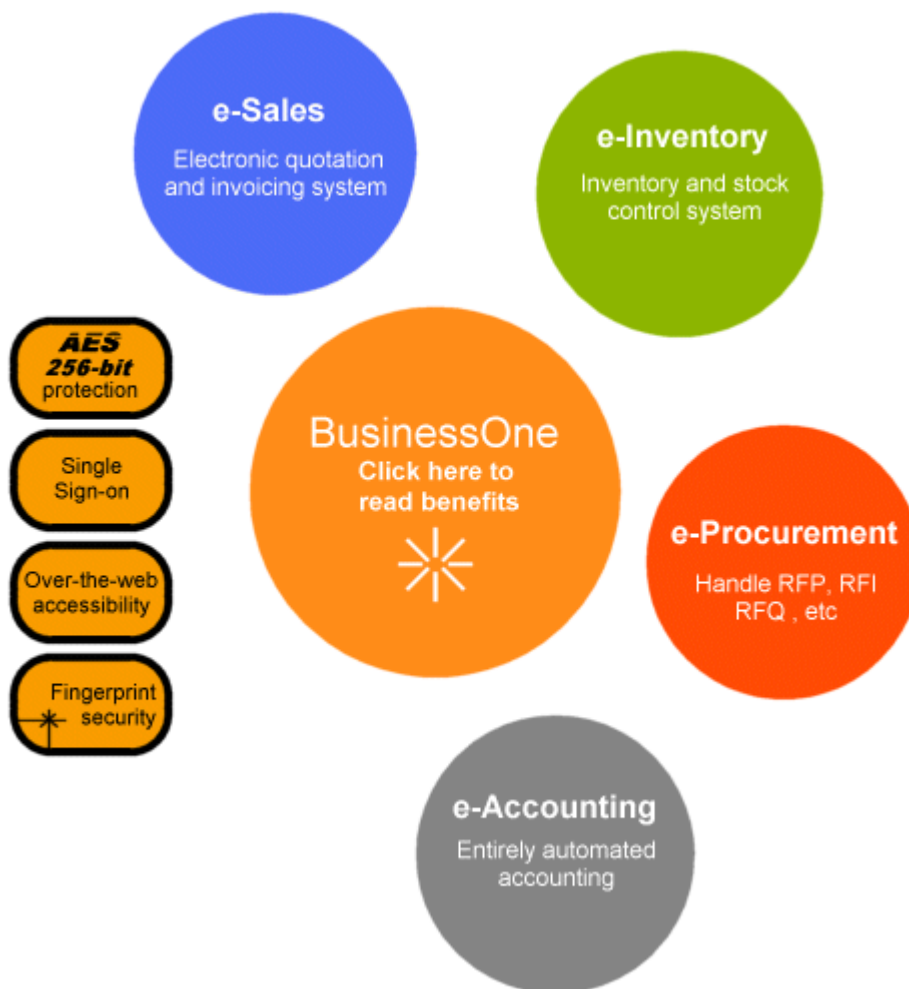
e-Sales
Electronic quotation and invoicing system

e-Inventory
Inventory and stock control system

AES 256-bit protection

Single Sign-on

Over-the-web accessibility

Fingerprint security

BusinessOne
Click here to read benefits

e-Procurement
Handle RFP, RFI RFQ , etc

e-Accounting
Entirely automated accounting